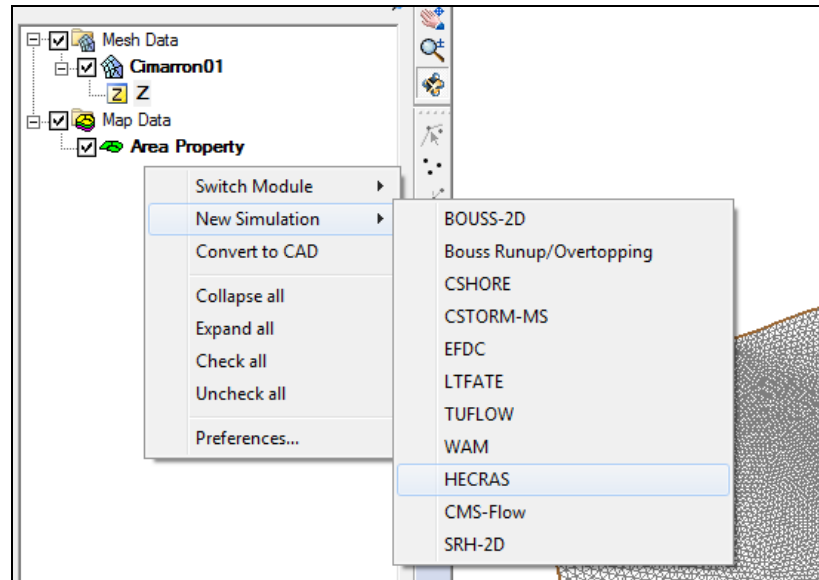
Mesh Data
Cimarron01
Z
Map Data
Area Property

Switch Module
New Simulation
Convert to CAD
Collapse all
Expand all
Check all
Uncheck all
Preferences...

BOUSS-2D
Bouss Runup/Overtopping
CSHORE
CSTORM-MS
EFDC
LTFATE
TUFLOW
WAM
HECRAS
CMS-Flow
SRH-2D